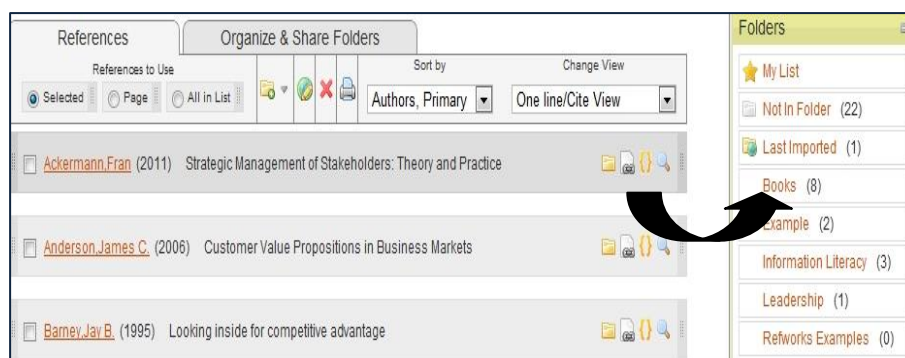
References | Organize & Share Folders

References to Use
Selected | Page | All in List

Sort by
Authors, Primary

Change View
One line/Cite View

Ackermann,Fran (2011) Strategic Management of Stakeholders: Theory and Practice

Anderson,James C. (2006) Customer Value Propositions in Business Markets

Barney,Jay B. (1995) Looking inside for competitive advantage

Folders
My List
Not In Folder (22)
Last Imported (1)
Books (8)
Example (2)
Information Literacy (3)
Leadership (1)
Refworks Examples (0)